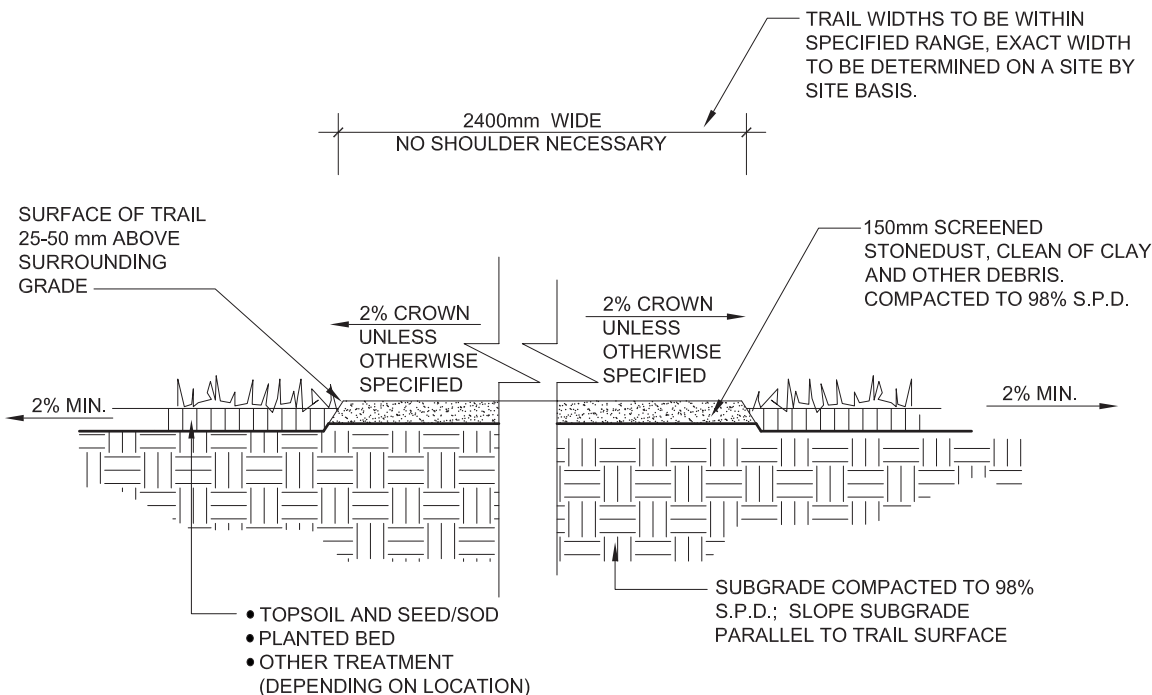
TRAIL WIDTHS TO BE WITHIN SPECIFIED RANGE, EXACT WIDTH TO BE DETERMINED ON A SITE BY SITE BASIS.

2400mm WIDE
NO SHOULDER NECESSARY

SURFACE OF TRAIL 25-50 mm ABOVE SURROUNDING GRADE

150mm SCREENED STONEDUST, CLEAN OF CLAY AND OTHER DEBRIS. COMPACTED TO 98% S.P.D.

2% CROWN UNLESS OTHERWISE SPECIFIED

2% CROWN UNLESS OTHERWISE SPECIFIED

2% MIN.

2% MIN.

SUBGRADE COMPACTED TO 98% S.P.D.; SLOPE SUBGRADE PARALLEL TO TRAIL SURFACE

• TOPSOIL AND SEED/SOD
• PLANTED BED
• OTHER TREATMENT (DEPENDING ON LOCATION)